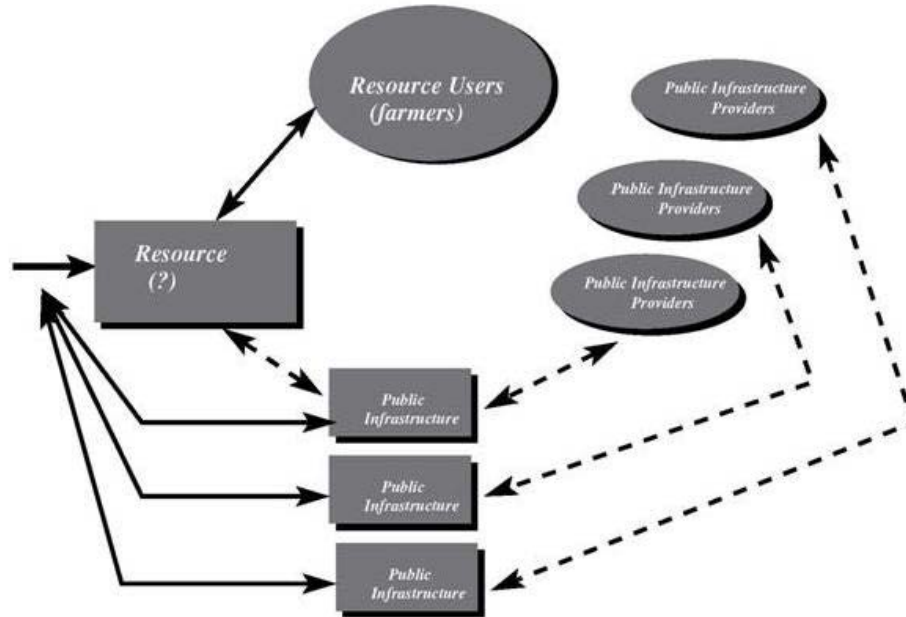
Resource Users (farmers)

Public Infrastructure Providers

Public Infrastructure Providers

Public Infrastructure Providers

Resource (?)

Public Infrastructure

Public Infrastructure

Public Infrastructure